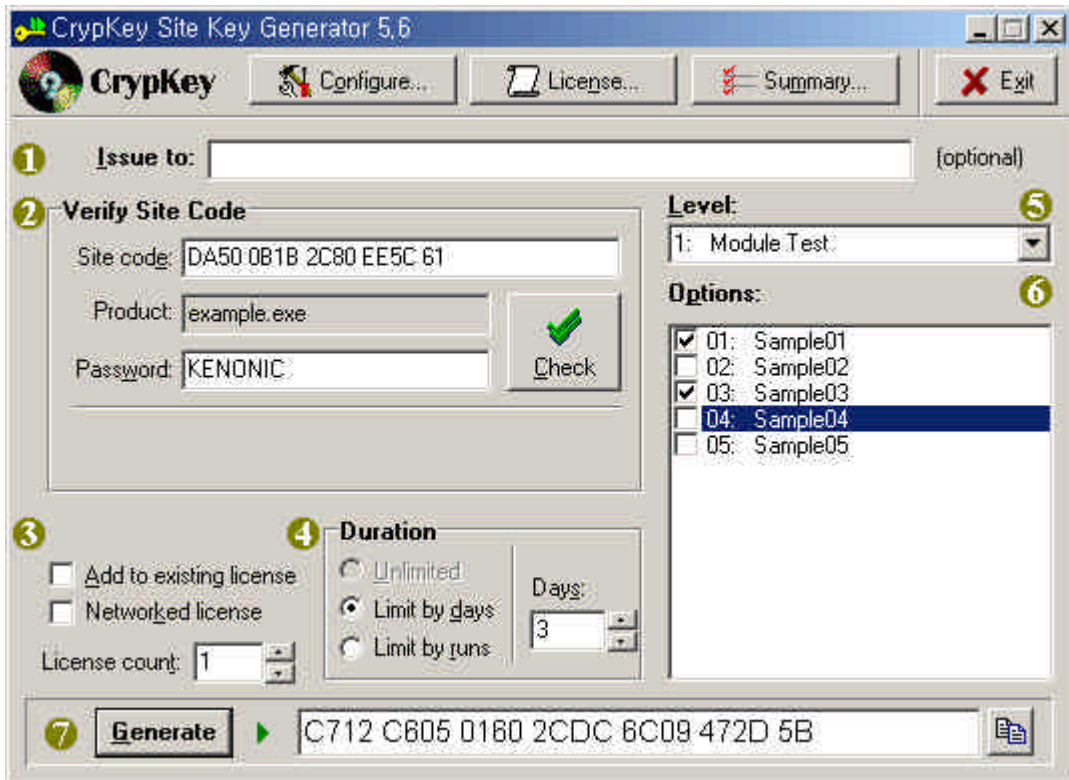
CrypKey Site Key Generator 5,6

CrypKey

Configure...

License...

Summary...

Exit

1

Issue to:

(optional)

2

Verify Site Code

Site code: DA50 0B1B 2C80 EE5C 61

Product: example.exe

Password: KENONIC

Check

Level:

5

1: Module Test

Options:

6

01: Sample01
02: Sample02
03: Sample03
04: Sample04
05: Sample05

3

Add to existing license

Networked license

License count: 1

4

Duration

Unlimited

Limit by days

Limit by runs

Days:

3

7

Generate

C712 C605 0160 2CDC 6C09 472D 5B